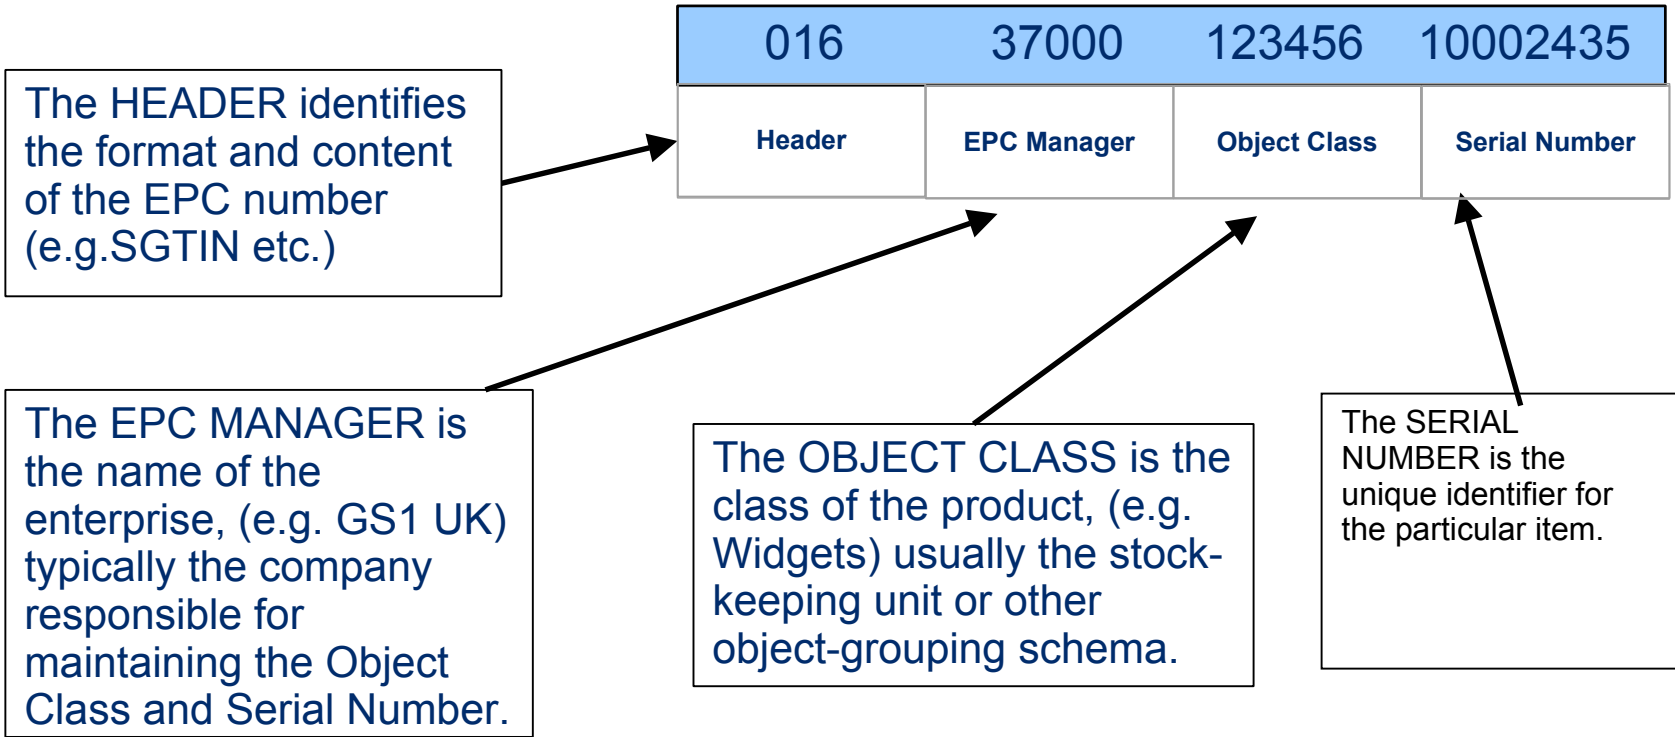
| 016 | 37000 | 123456 | 10002435 |
|---|---|---|---|
| Header | EPC Manager | Object Class | Serial Number |

The HEADER identifies the format and content of the EPC number (e.g.SGTIN etc.)

The EPC MANAGER is the name of the enterprise, (e.g. GS1 UK) typically the company responsible for maintaining the Object Class and Serial Number.

The OBJECT CLASS is the class of the product, (e.g. Widgets) usually the stock-keeping unit or other object-grouping schema.

The SERIAL NUMBER is the unique identifier for the particular item.